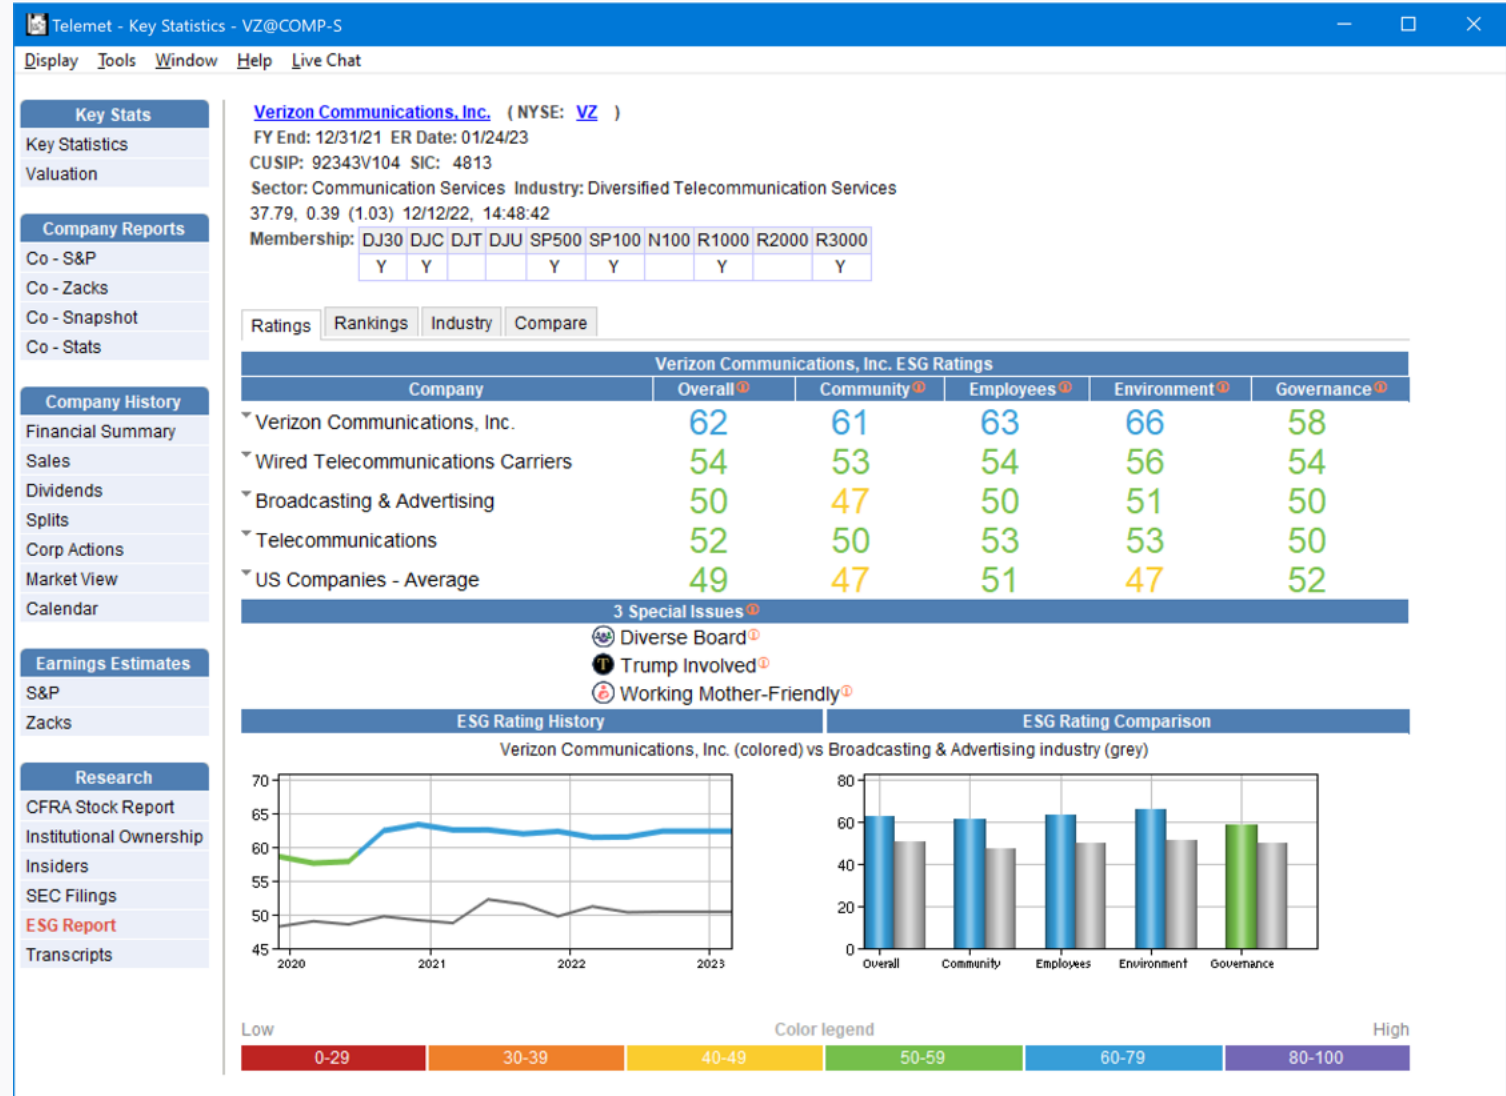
Telemet - Key Statistics - VZ@COMP-S

Display Tools Window Help Live Chat

Key Stats
Key Statistics
Valuation

Company Reports
Co - S&P
Co - Zacks
Co - Snapshot
Co - Stats

Company History
Financial Summary
Sales
Dividends
Splits
Corp Actions
Market View
Calendar

Earnings Estimates
S&P
Zacks

Research
CFRA Stock Report
Institutional Ownership
Insiders
SEC Filings
ESG Report
Transcripts

Verizon Communications, Inc. ( NYSE: VZ )
FY End: 12/31/21 ER Date: 01/24/23
CUSIP: 92343V104 SIC: 4813
Sector: Communication Services Industry: Diversified Telecommunication Services
37.79, 0.39 (1.03) 12/12/22, 14:48:42

| Membership: | DJ30 | DJC | DJT | DJU | SP500 | SP100 | N100 | R1000 | R2000 | R3000 |
|---|---|---|---|---|---|---|---|---|---|---|
| | Y | Y | | | Y | Y | | Y | | Y |

Ratings Rankings Industry Compare

Verizon Communications, Inc. ESG Ratings

| Company | Overall | Community | Employees | Environment | Governance |
|---|---|---|---|---|---|
| Verizon Communications, Inc. | 62 | 61 | 63 | 66 | 58 |
| Wired Telecommunications Carriers | 54 | 53 | 54 | 56 | 54 |
| Broadcasting & Advertising | 50 | 47 | 50 | 51 | 50 |
| Telecommunications | 52 | 50 | 53 | 53 | 50 |
| US Companies - Average | 49 | 47 | 51 | 47 | 52 |

3 Special Issues
Diverse Board
Trump Involved
Working Mother-Friendly

ESG Rating History
ESG Rating Comparison
Verizon Communications, Inc. (colored) vs Broadcasting & Advertising industry (grey)

70
65
60
55
50
45
2020
2021
2022
2023

80
60
40
20
0
Overall
Community
Employees
Environment
Governance

Low
Color legend
High
0-29
30-39
40-49
50-59
60-79
80-100